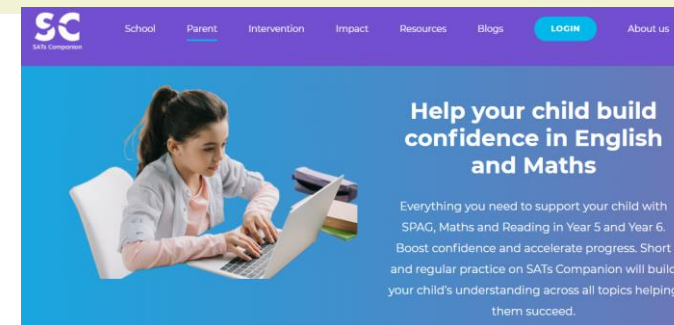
SC
SATs Companion

School Parent Intervention Impact Resources Blogs LOGIN About us

Help your child build confidence in English and Maths

Everything you need to support your child with SPAG, Maths and Reading in Year 5 and Year 6. Boost confidence and accelerate progress. Short and regular practice on SATs Companion will build your child's understanding across all topics helping them succeed.